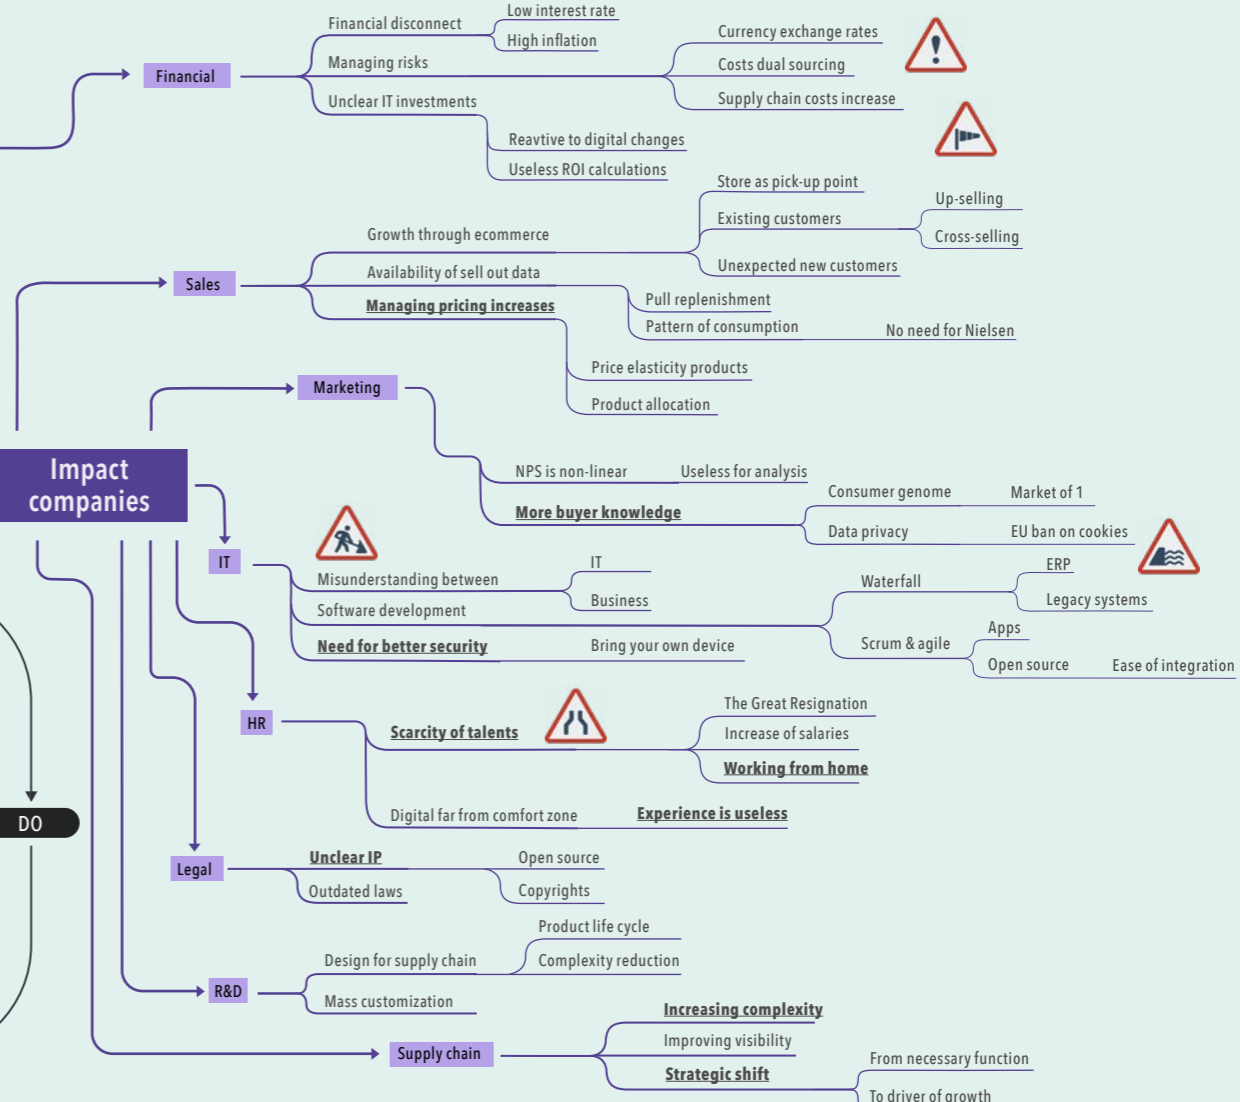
Financial

Financial disconnect

Low interest rate

High inflation

Managing risks

Currency exchange rates

Costs dual sourcing

Supply chain costs increase

Unclear IT investments

Reavtive to digital changes

Useless ROI calculations

Sales

Growth through ecommerce

Store as pick-up point

Existing customers

Up-selling

Cross-selling

Unexpected new customers

Availability of sell out data

Pull replenishment

Pattern of consumption

No need for Nielsen

Managing pricing increases

Price elasticity products

Product allocation

Marketing

NPS is non-linear

Useless for analysis

More buyer knowledge

Consumer genome

Market of 1

Data privacy

EU ban on cookies

Impact companies

IT

Misunderstanding between

IT

Business

Software development

Waterfall

ERP

Legacy systems

Scrum & agile

Apps

Open source

Ease of integration

Need for better security

Bring your own device

HR

Scarcity of talents

The Great Resignation

Increase of salaries

Working from home

Digital far from comfort zone

Experience is useless

DO

Legal

Unclear IP

Open source

Copyrights

Outdated laws

R&D

Design for supply chain

Product life cycle

Complexity reduction

Mass customization

Supply chain

Increasing complexity

Improving visibility

Strategic shift

From necessary function

To driver of growth